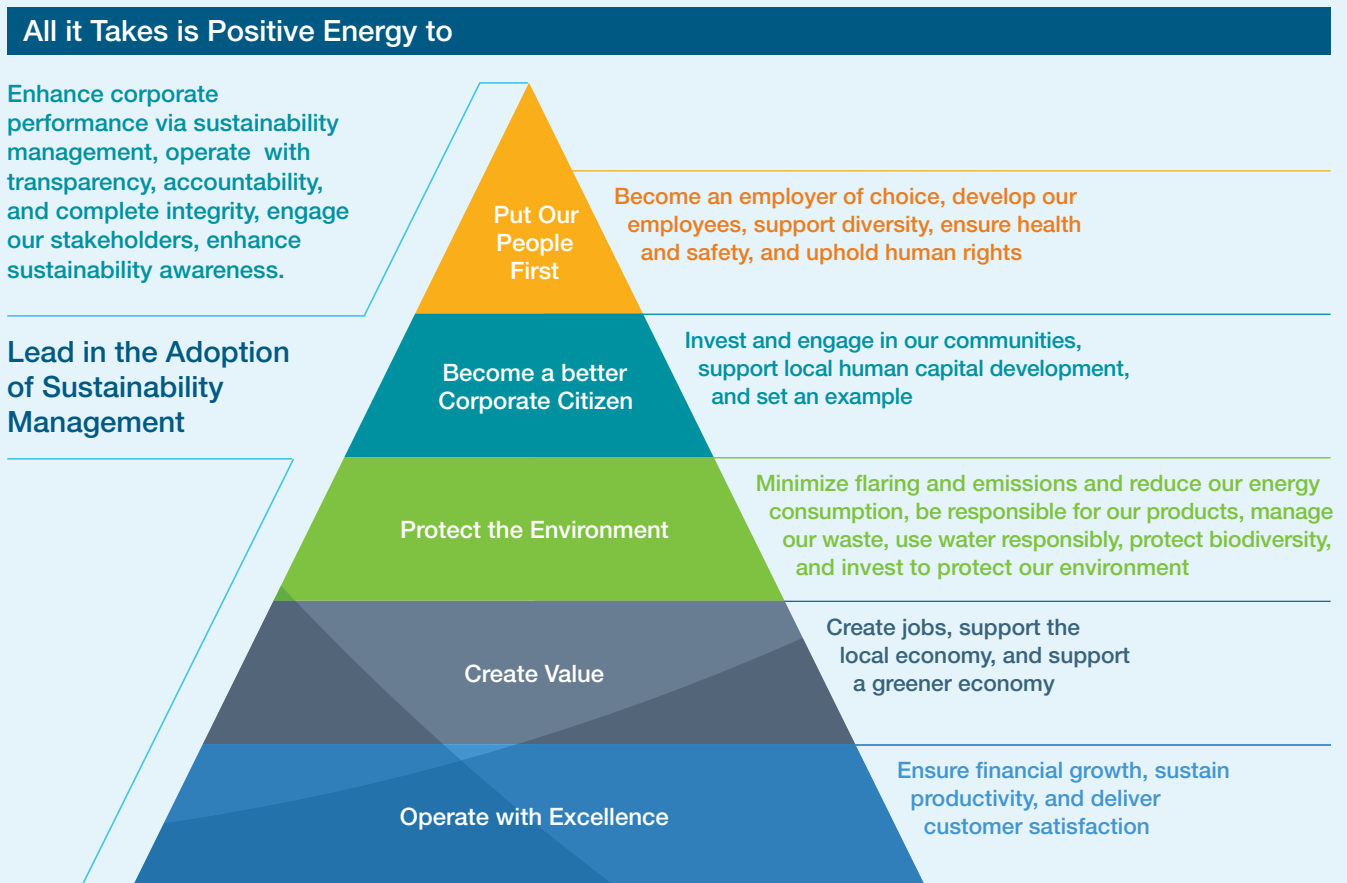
All it Takes is Positive Energy to

Enhance corporate performance via sustainability management, operate with transparency, accountability, and complete integrity, engage our stakeholders, enhance sustainability awareness.

Lead in the Adoption of Sustainability Management

Put Our People First

Become an employer of choice, develop our employees, support diversity, ensure health and safety, and uphold human rights

Become a better Corporate Citizen

Invest and engage in our communities, support local human capital development, and set an example

Protect the Environment

Minimize flaring and emissions and reduce our energy consumption, be responsible for our products, manage our waste, use water responsibly, protect biodiversity, and invest to protect our environment

Create Value

Create jobs, support the local economy, and support a greener economy

Operate with Excellence

Ensure financial growth, sustain productivity, and deliver customer satisfaction